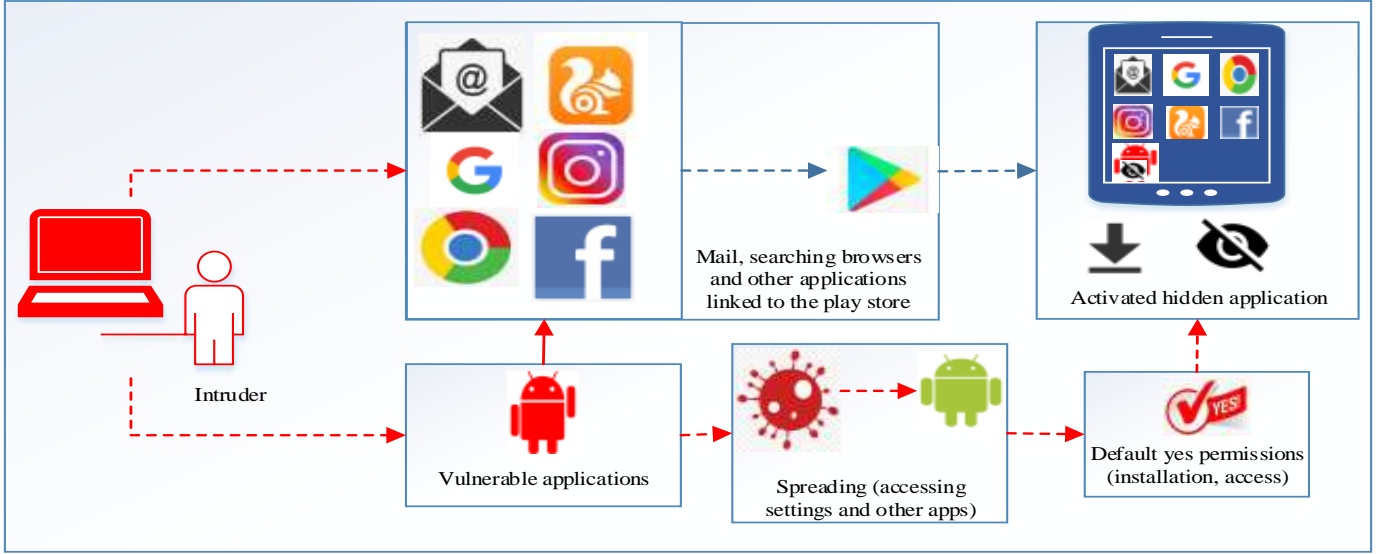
@

G

f

Mail, searching browsers and other applications linked to the play store

G

f

Activated hidden application

Intruder

Vulnerable applications

Spreading (accessing settings and other apps)

YES!

Default yes permissions (installation, access)